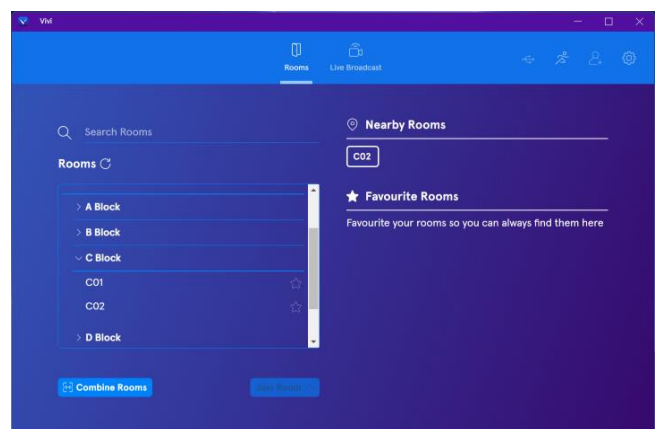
Vivi

Rooms

Live Broadcast

Search Rooms

Rooms

> A Block

> B Block

C Block

C01

C02

> D Block

Combine Rooms

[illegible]

Nearby Rooms

C02

Favourite Rooms

Favourite your rooms so you can always find them here